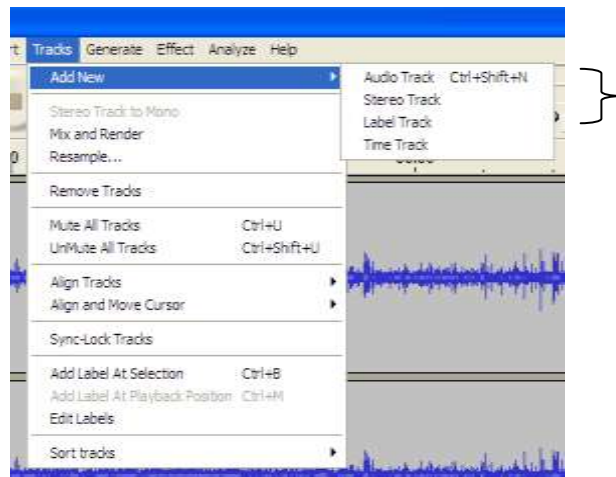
t Tracks Generate Effect Analyze Help

Add New

Stereo Track to Mono
Mix and Render
Resample...

Remove Tracks

Mute All Tracks Ctrl+U
UnMute All Tracks Ctrl+Shift+U

Align Tracks
Align and Move Cursor

Sync-Lock Tracks

Add Label At Selection Ctrl+B
Add Label At Playback Position Ctrl+M
Edit Labels

Sort tracks

Audio Track Ctrl+Shift+N
Stereo Track
Label Track
Time Track